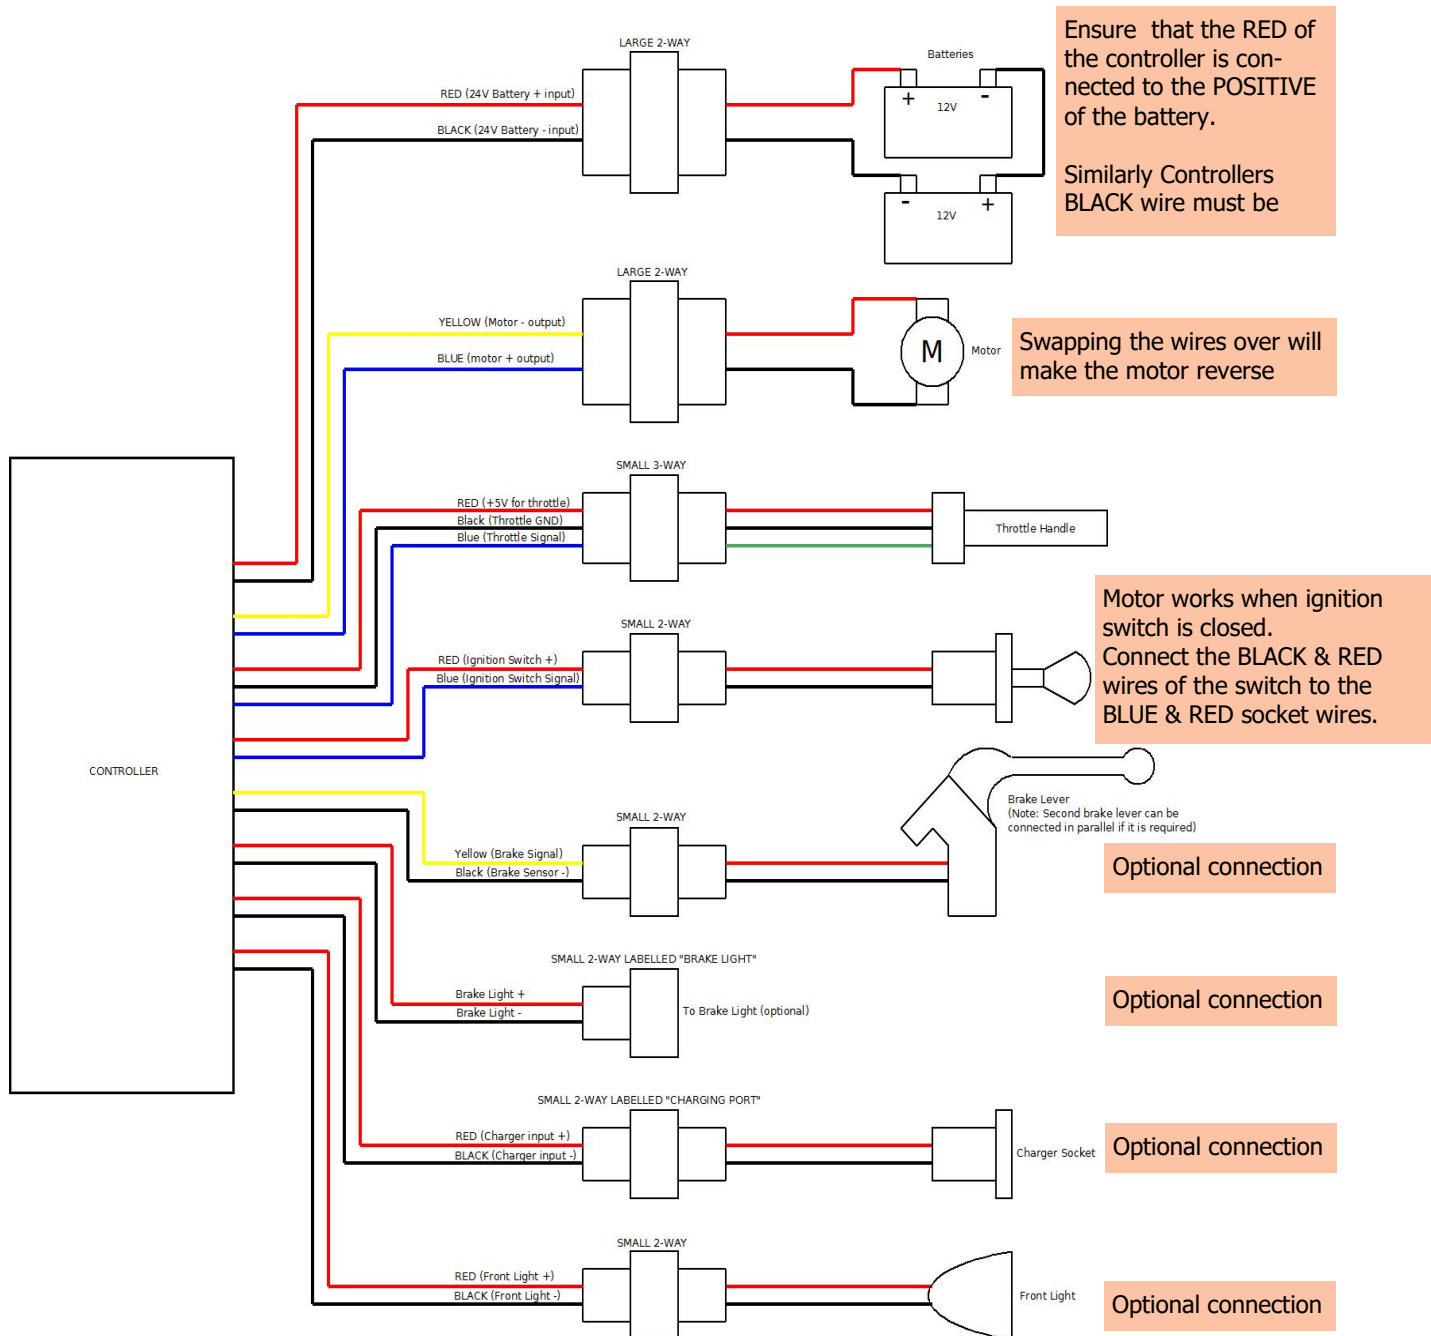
LARGE 2-WAY

RED (24V Battery + input)

BLACK (24V Battery - input)

Batteries

+ 12V -

- 12V +

Ensure that the RED of the controller is connected to the POSITIVE of the battery.

Similarly Controllers BLACK wire must be

LARGE 2-WAY

YELLOW (Motor - output)

BLUE (motor + output)

M

Motor

Swapping the wires over will make the motor reverse

CONTROLLER

SMALL 3-WAY

RED (+5V for throttle)

Black (Throttle GND)

Blue (Throttle Signal)

Throttle Handle

SMALL 2-WAY

RED (Ignition Switch +)

Blue (Ignition Switch Signal)

Motor works when ignition switch is closed.
Connect the BLACK & RED wires of the switch to the BLUE & RED socket wires.

SMALL 2-WAY

Yellow (Brake Signal)

Black (Brake Sensor -)

Brake Lever
(Note: Second brake lever can be connected in parallel if it is required)

Optional connection

SMALL 2-WAY LABELLED "BRAKE LIGHT"

Brake Light +

Brake Light -

To Brake Light (optional)

Optional connection

SMALL 2-WAY LABELLED "CHARGING PORT"

RED (Charger input +)

BLACK (Charger input -)

Charger Socket

Optional connection

SMALL 2-WAY

RED (Front Light +)

BLACK (Front Light -)

Front Light

Optional connection